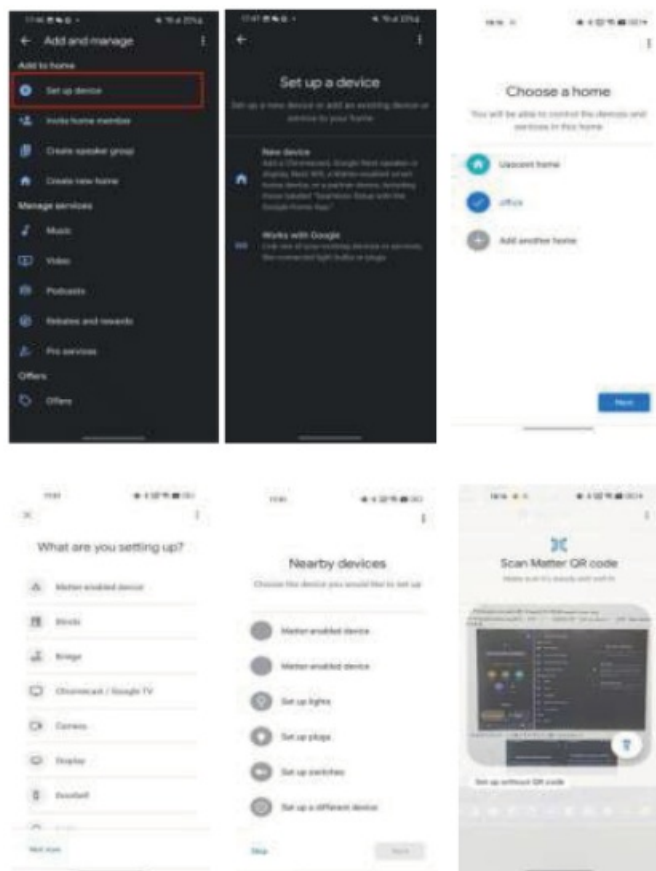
Add and manage

Add to home

Set up device

Invite home member

Create speaker group

Create new home

Manage services

Music

Video

Podcasts

Rebates and rewards

Pro services

Offers

Offers

Set up a device

Set up a new device or add an existing device or service to your home

New device

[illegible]

Works with Google

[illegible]

Choose a home

You will be able to control the devices and services in this home

Uascent home

office

Add another home

Next

What are you setting up?

Matter-enabled device

Blinds

Bridge

Chromecast / Google TV

Camera

Display

Doorbell

Not sure

Nearby devices

Choose the device you would like to set up

Matter-enabled device

Matter-enabled device

Set up lights

Set up plugs

Set up switches

Set up a different device

Skip

Next

Scan Matter QR code

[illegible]

Set up without QR code